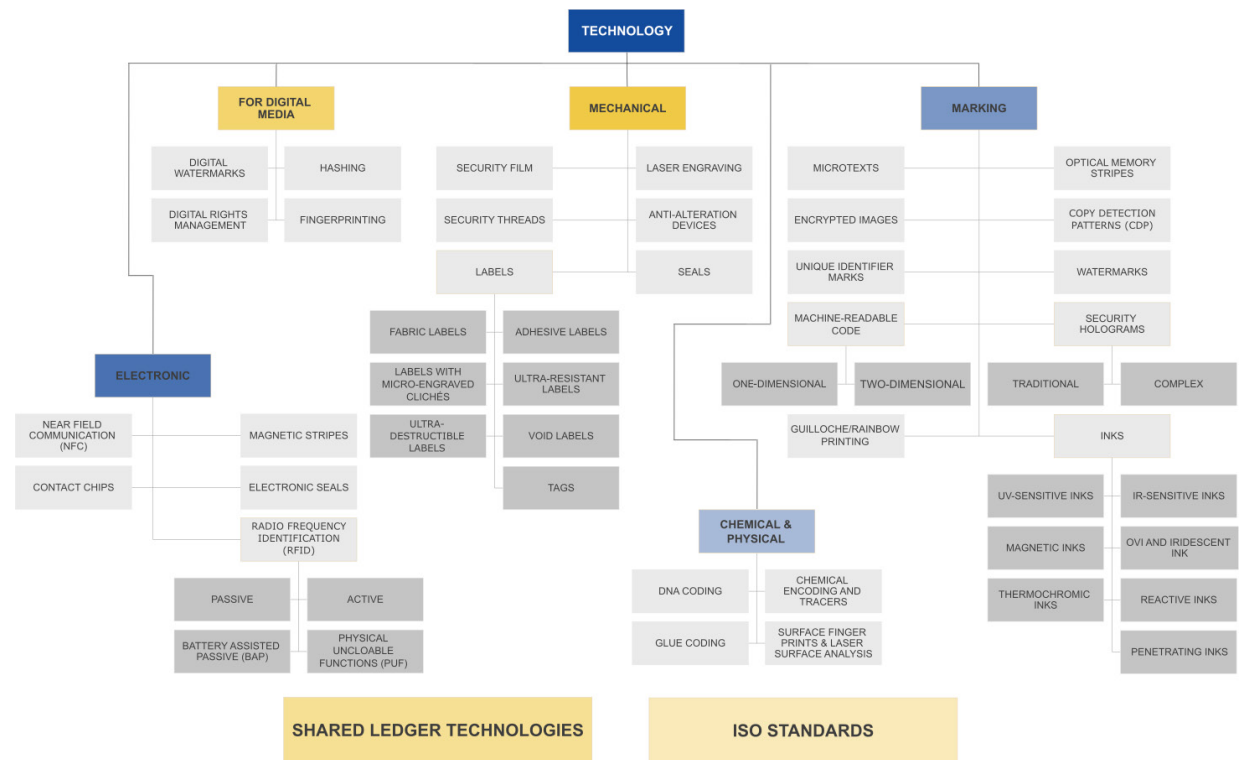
TECHNOLOGY

FOR DIGITAL MEDIA

DIGITAL WATERMARKS

HASHING

DIGITAL RIGHTS MANAGEMENT

FINGERPRINTING

MECHANICAL

SECURITY FILM

LASER ENGRAVING

SECURITY THREADS

ANTI-ALTERATION DEVICES

LABELS

SEALS

FABRIC LABELS

ADHESIVE LABELS

LABELS WITH MICRO-ENGRAVED CLICHÉS

ULTRA-RESISTANT LABELS

ULTRA-DESTRUCTIBLE LABELS

VOID LABELS

TAGS

MARKING

MICROTEXTS

OPTICAL MEMORY STRIPES

ENCRYPTED IMAGES

COPY DETECTION PATTERNS (CDP)

UNIQUE IDENTIFIER MARKS

WATERMARKS

MACHINE-READABLE CODE

SECURITY HOLOGRAMS

ONE-DIMENSIONAL

TWO-DIMENSIONAL

TRADITIONAL

COMPLEX

GUILLOCHE/RAINBOW PRINTING

INKS

UV-SENSITIVE INKS

IR-SENSITIVE INKS

MAGNETIC INKS

OVI AND IRIDESCENT INK

THERMOCHROMIC INKS

REACTIVE INKS

PENETRATING INKS

ELECTRONIC

NEAR FIELD COMMUNICATION (NFC)

MAGNETIC STRIPES

CONTACT CHIPS

ELECTRONIC SEALS

RADIO FREQUENCY IDENTIFICATION (RFID)

PASSIVE

ACTIVE

BATTERY ASSISTED PASSIVE (BAP)

PHYSICAL UNCLOABLE FUNCTIONS (PUF)

CHEMICAL & PHYSICAL

DNA CODING

CHEMICAL ENCODING AND TRACERS

GLUE CODING

SURFACE FINGER PRINTS & LASER SURFACE ANALYSIS

SHARED LEDGER TECHNOLOGIES

ISO STANDARDS